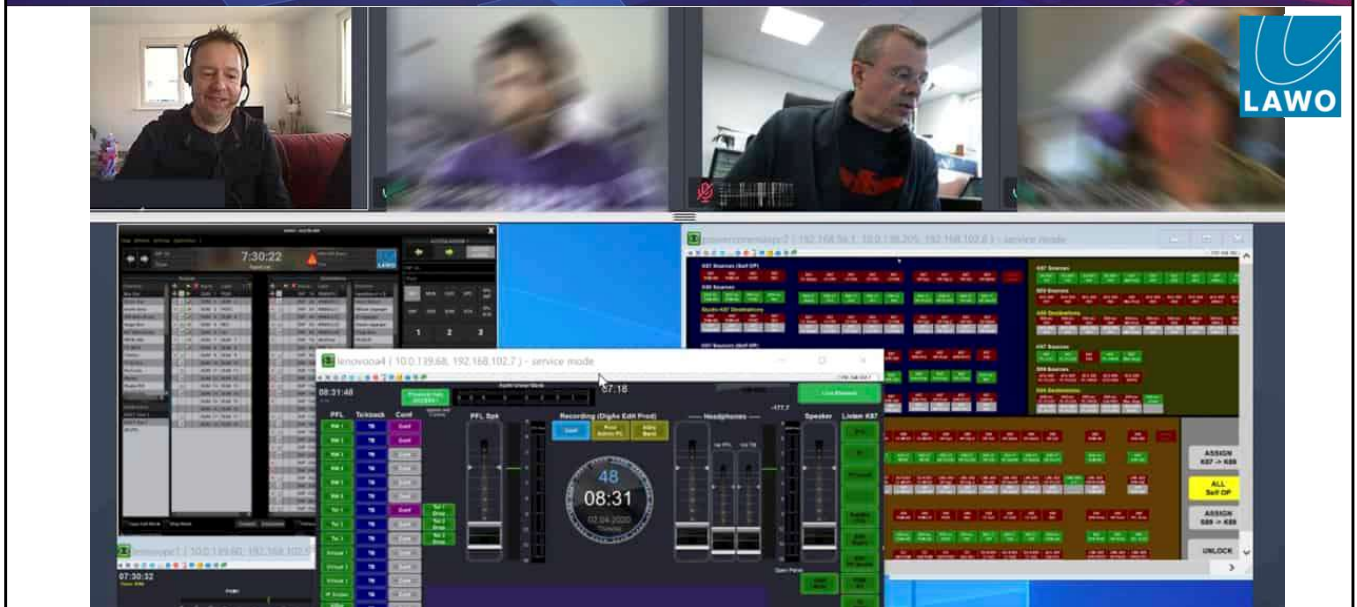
LAWO

7:30:22

lenovoca4 ( 10.0.139.68, 192.168.102.7 ) - service mode

08:31:48

57.18

PFL

Talkback

Conf

PFL Spk

Recording (Digas Edit Prod)

Headphones

Speaker

Listen K87

48

08:31

ASSIGN K87 -> K88

ALL Self OP

ASSIGN S88 -> K88

UNLOCK

07:30:32